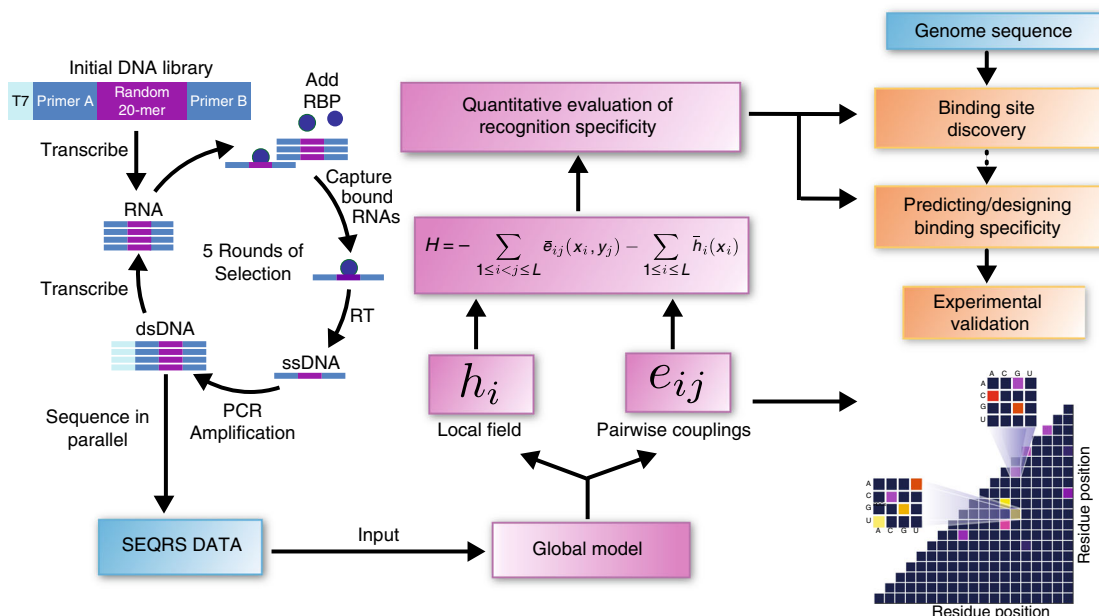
Initial DNA library

T7 Primer A Random 20-mer Primer B

Add RBP

Transcribe

Capture bound RNAs

RNA

5 Rounds of Selection

Transcribe

RT

dsDNA

ssDNA

PCR Amplification

Sequence in parallel

SEQRS DATA

Input

Global model

Quantitative evaluation of recognition specificity

$H = -\sum_{1\leq i<j\leq L} \bar{e}_{ij}(x_i, y_j) - \sum_{1\leq i\leq L} \bar{h}_i(x_i)$

$h_i$

Local field

$e_{ij}$

Pairwise couplings

Genome sequence

Binding site discovery

Predicting/designing binding specificity

Experimental validation

A C G U

A
C
G
U

A
C
G
U

A C G U

Residue position

Residue position